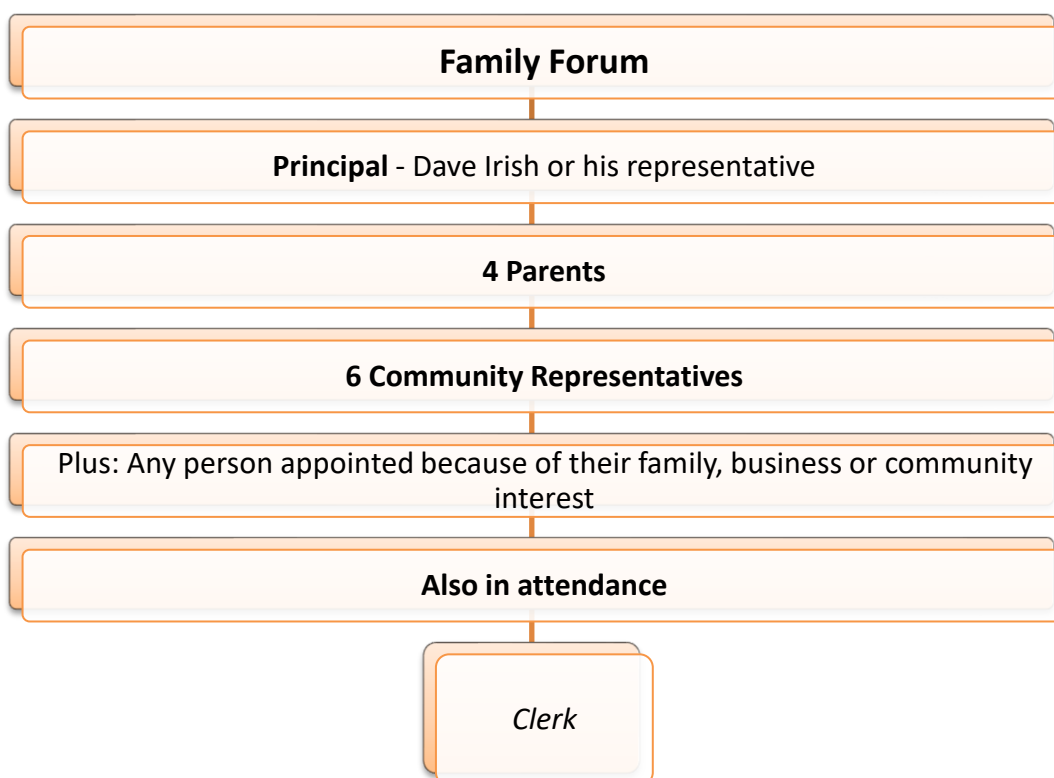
Family Forum

Principal - Dave Irish or his representative

4 Parents

6 Community Representatives

Plus: Any person appointed because of their family, business or community interest

Also in attendance

Clerk